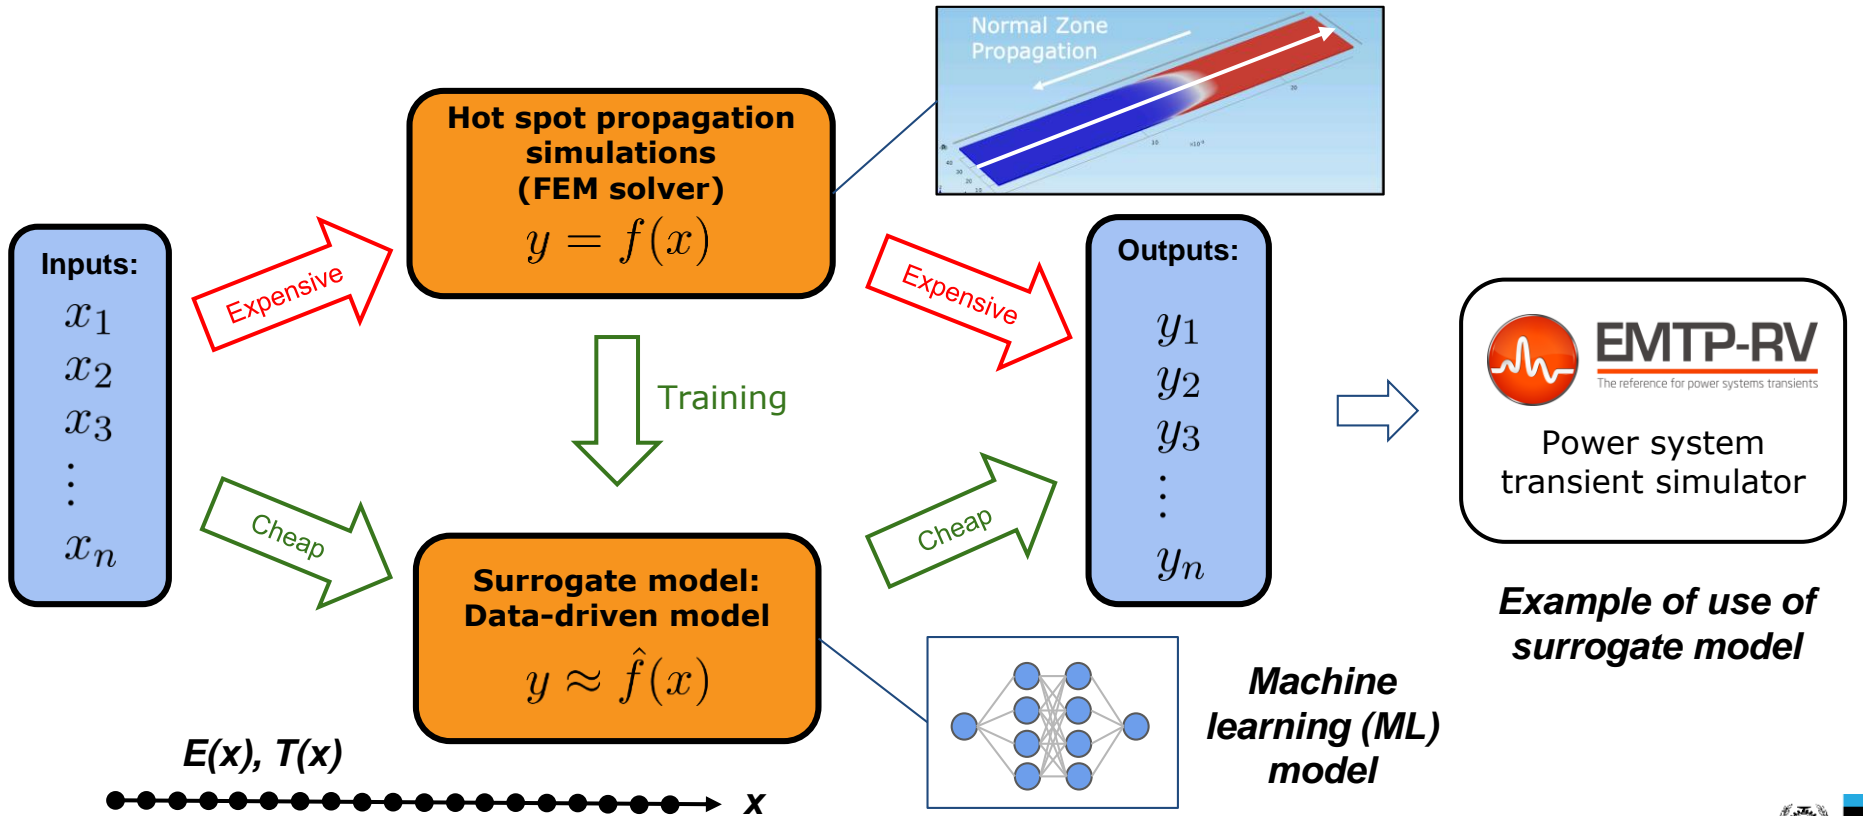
Inputs:
$x_1$
$x_2$
$x_3$
$\vdots$
$x_n$

Expensive

Cheap

Hot spot propagation simulations (FEM solver)
$y = f(x)$

Normal Zone Propagation

Training

Surrogate model: Data-driven model
$y \approx \hat{f}(x)$

Expensive

Cheap

Outputs:
$y_1$
$y_2$
$y_3$
$\vdots$
$y_n$

EMTP-RV
The reference for power systems transients
Power system transient simulator

Example of use of surrogate model

Machine learning (ML) model

E(x), T(x)

x